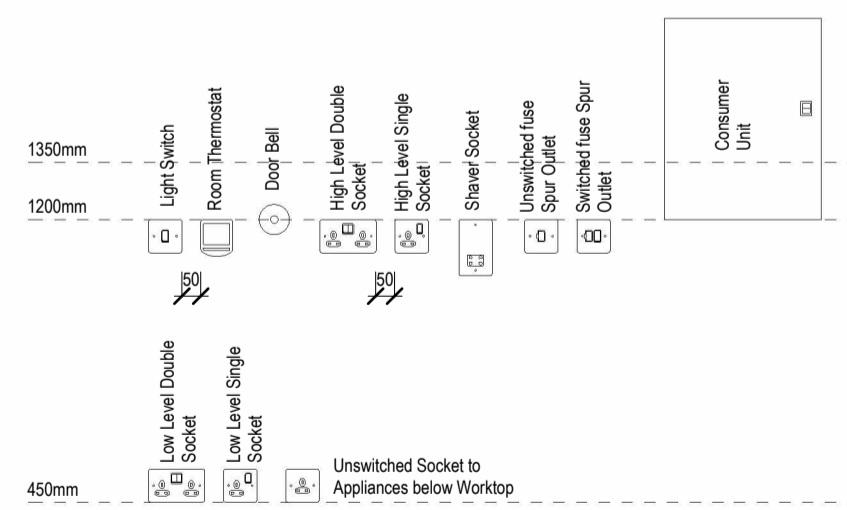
1350mm

1200mm

Light Switch

Room Thermostat

Door Bell

High Level Double Socket

High Level Single Socket

Shaver Socket

Unswitched fuse Spur Outlet

Switched fuse Spur Outlet

Consumer Unit

50

50

Low Level Double Socket

Low Level Single Socket

Unswitched Socket to Appliances below Worktop

450mm